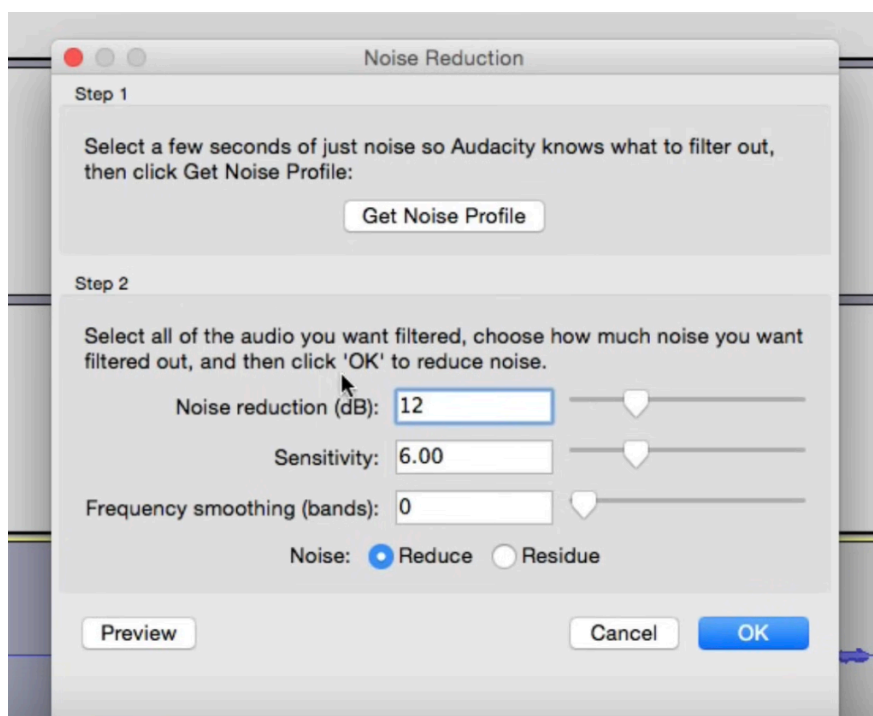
Noise Reduction

Step 1

Select a few seconds of just noise so Audacity knows what to filter out, then click Get Noise Profile:

Get Noise Profile

Step 2

Select all of the audio you want filtered, choose how much noise you want filtered out, and then click 'OK' to reduce noise.

Noise reduction (dB): 12

Sensitivity: 6.00

Frequency smoothing (bands): 0

Noise: Reduce Residue

Preview

Cancel

OK